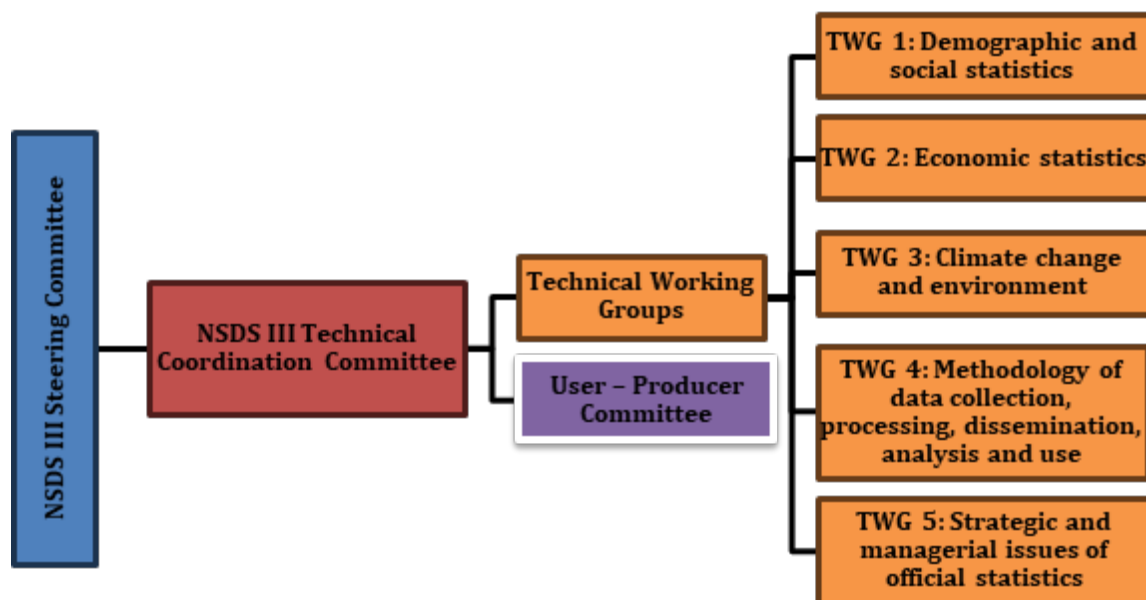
NSDS III Steering Committee

NSDS III Technical Coordination Committee

Technical Working Groups

User – Producer Committee

TWG 1: Demographic and social statistics

TWG 2: Economic statistics

TWG 3: Climate change and environment

TWG 4: Methodology of data collection, processing, dissemination, analysis and use

TWG 5: Strategic and managerial issues of official statistics